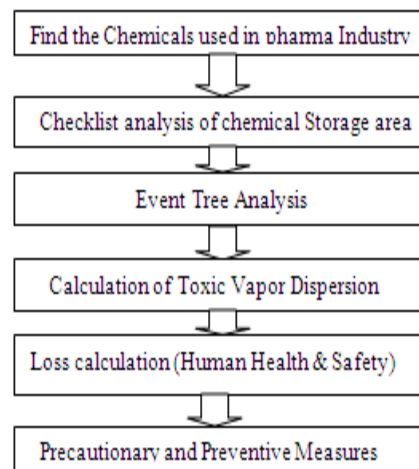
Find the Chemicals used in pharma Industry

Checklist analysis of chemical Storage area

Event Tree Analysis

Calculation of Toxic Vapor Dispersion

Loss calculation (Human Health & Safety)

Precautionary and Preventive Measures